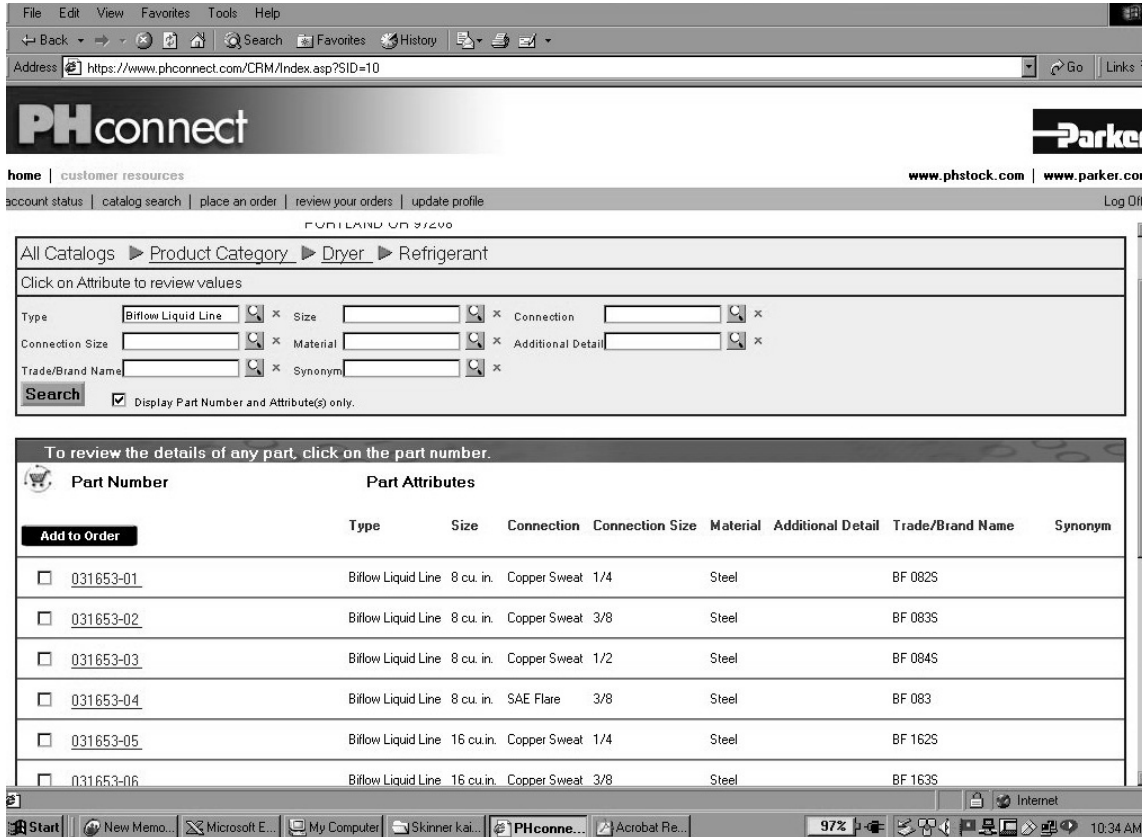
File Edit View Favorites Tools Help

Back Search Favorites History

Address https://www.phconnect.com/CRM/Index.asp?SID=10

Go Links

PHconnect

Parker

home | customer resources

www.phstock.com | www.parker.co

account status | catalog search | place an order | review your orders | update profile

Log Of

PORTLAND OR 97208

All Catalogs ▶ Product Category ▶ Dryer ▶ Refrigerant

Click on Attribute to review values

Type Biflow Liquid Line × Size × Connection ×

Connection Size × Material × Additional Detail ×

Trade/Brand Name × Synonym ×

Search

Display Part Number and Attribute(s) only.

To review the details of any part, click on the part number.

Part Number Part Attributes

Add to Order

| | Part Number | Type | Size | Connection | Connection Size | Material | Additional Detail | Trade/Brand Name | Synonym |
|---|---|---|---|---|---|---|---|---|---|
| ☐ | 031653-01 | Biflow Liquid Line | 8 cu. in. | Copper Sweat | 1/4 | Steel | | BF 082S | |
| ☐ | 031653-02 | Biflow Liquid Line | 8 cu. in. | Copper Sweat | 3/8 | Steel | | BF 083S | |
| ☐ | 031653-03 | Biflow Liquid Line | 8 cu. in. | Copper Sweat | 1/2 | Steel | | BF 084S | |
| ☐ | 031653-04 | Biflow Liquid Line | 8 cu. in. | SAE Flare | 3/8 | Steel | | BF 083 | |
| ☐ | 031653-05 | Biflow Liquid Line | 16 cu.in. | Copper Sweat | 1/4 | Steel | | BF 162S | |
| ☐ | 031653-06 | Biflow Liquid Line | 16 cu.in. | Copper Sweat | 3/8 | Steel | | BF 163S | |

Internet

Start | New Memo... | Microsoft E... | My Computer | Skinner kai... | PHconne... | Acrobat Re... | 97% | 10:34 AM